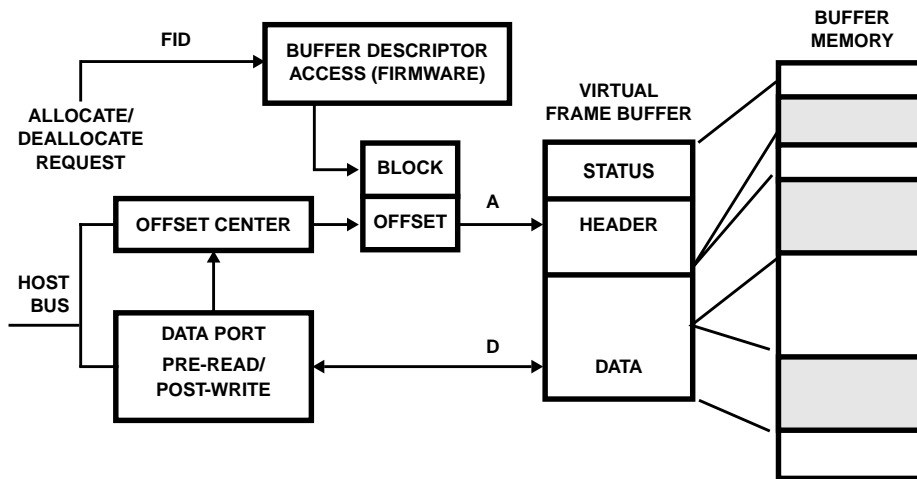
FID

BUFFER DESCRIPTOR ACCESS (FIRMWARE)

BUFFER MEMORY

ALLOCATE/ DEALLOCATE REQUEST

VIRTUAL FRAME BUFFER

BLOCK

STATUS

A

OFFSET CENTER

OFFSET

HEADER

HOST BUS

DATA PORT

PRE-READ/ POST-WRITE

D

DATA